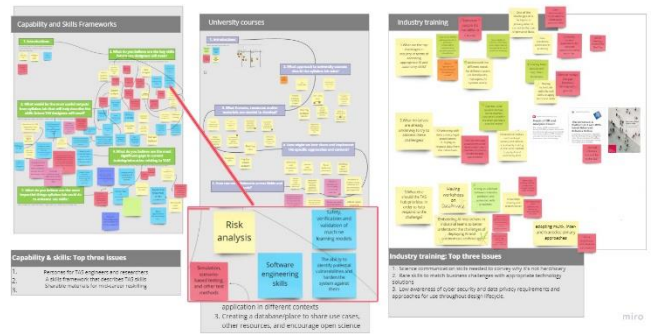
Capability and Skills Frameworks

University courses

Industry training

Risk analysis

Software engineering skills

Safety verification and validation of machine learning models

The ability to identify potential vulnerabilities and harden the system against them

Simulations, scenario based training, and other real methods

Adopting multi-level and iterative approaches

Capability & skills: Top three issues

1. Personas for TAS engineers and researchers
2. A skills framework that describes TAS skills
3. Shareable materials for microcourse reskilling

application in different contexts
3. Creating a database/place to share use cases, other resources, and encourage open science

Industry training: Top three issues

1. Science communication skills needed to convey why it's not hard/scary
2. Sessions to match business challenges with appropriate technology solutions
3. Low awareness of cyber security and data privacy requirements and approaches for use throughout design lifecycle.

miro